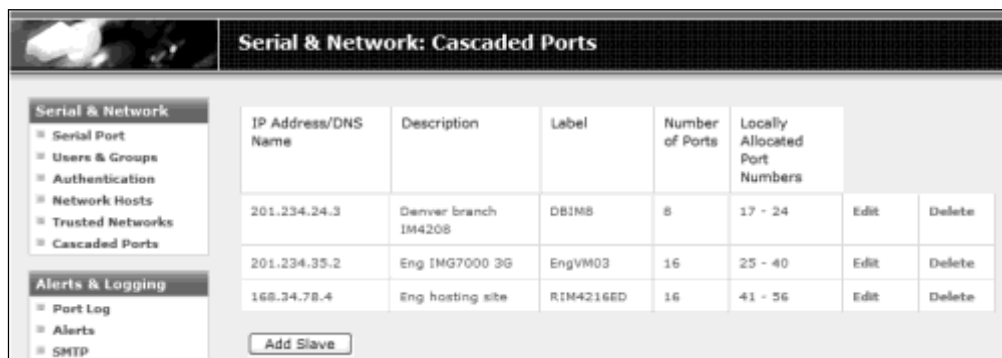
Serial & Network: Cascaded Ports

Serial & Network
Serial Port
Users & Groups
Authentication
Network Hosts
Trusted Networks
Cascaded Ports

Alerts & Logging
Port Log
Alerts
SMTP

| IP Address/DNS Name | Description | Label | Number of Ports | Locally Allocated Port Numbers | | |
|---|---|---|---|---|---|---|
| 201.234.24.3 | Denver branch IM4208 | DBIM8 | 8 | 17 - 24 | Edit | Delete |
| 201.234.35.2 | Eng IMG7000 3G | EngVM03 | 16 | 25 - 40 | Edit | Delete |
| 168.34.78.4 | Eng hosting site | RIM4216ED | 16 | 41 - 56 | Edit | Delete |

Add Slave